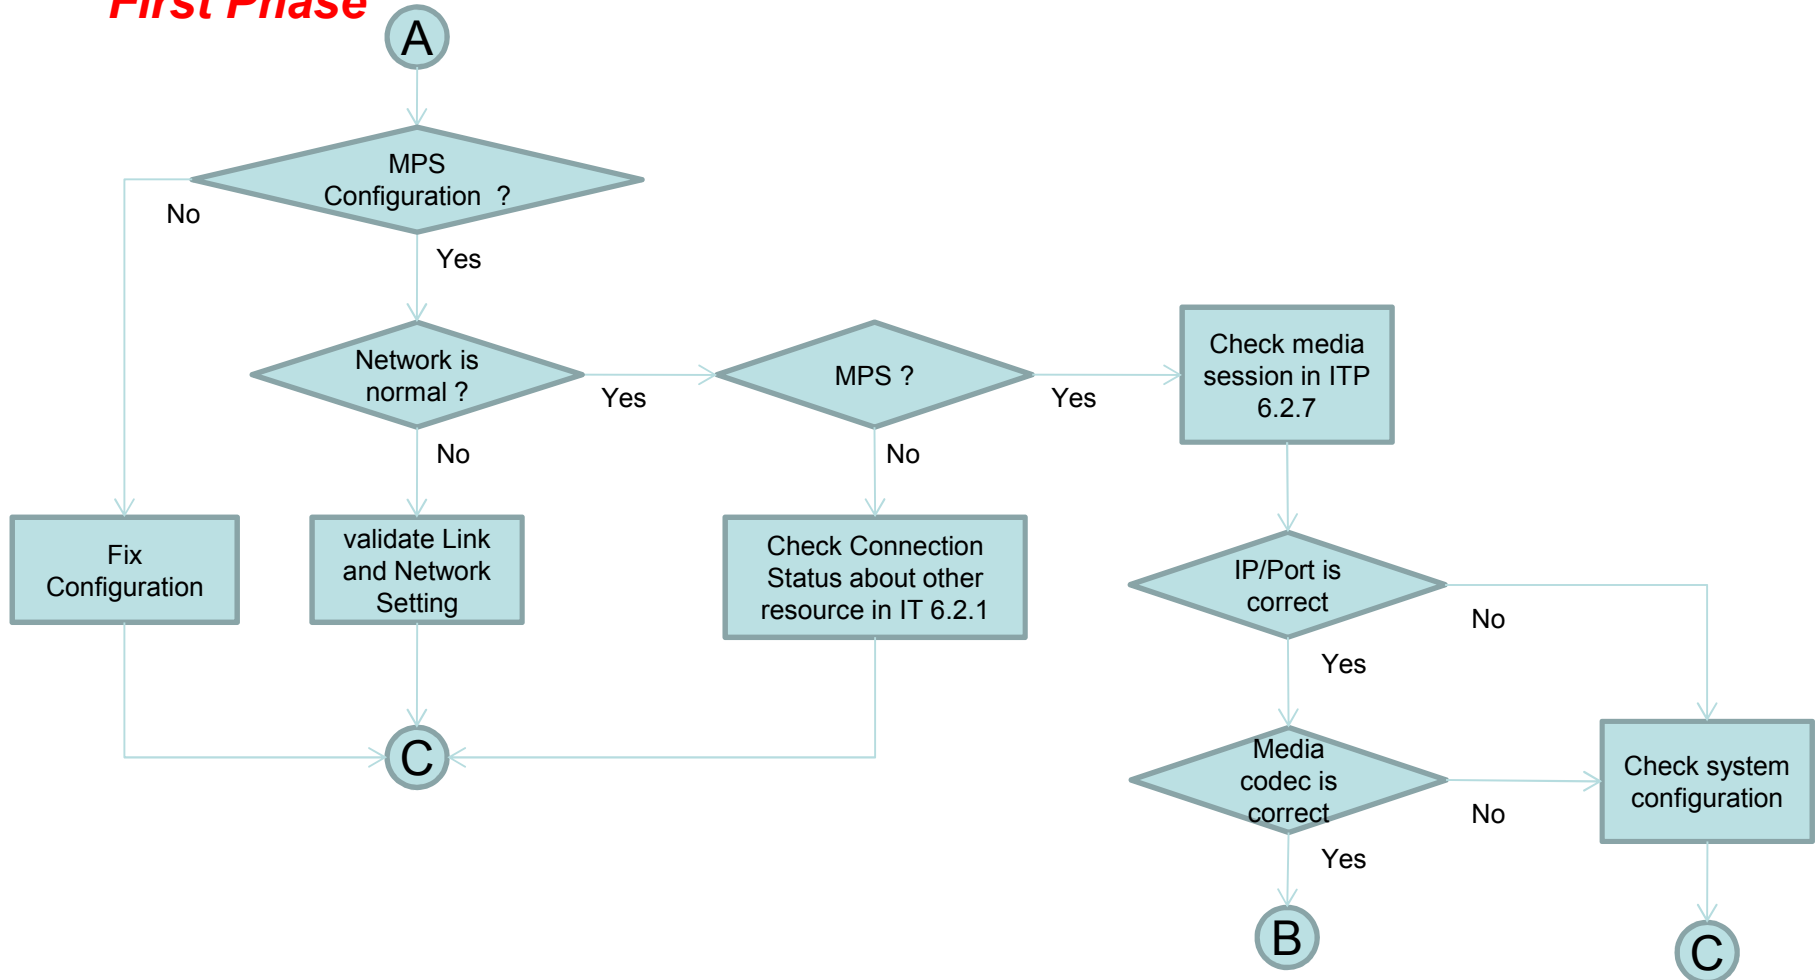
First Phase

A

MPS Configuration ?

No

Yes

Network is normal ?

Yes

MPS ?

Yes

Check media session in ITP 6.2.7

No

No

Fix Configuration

validate Link and Network Setting

Check Connection Status about other resource in IT 6.2.1

IP/Port is correct

No

Yes

C

Media codec is correct

No

Check system configuration

Yes

B

C